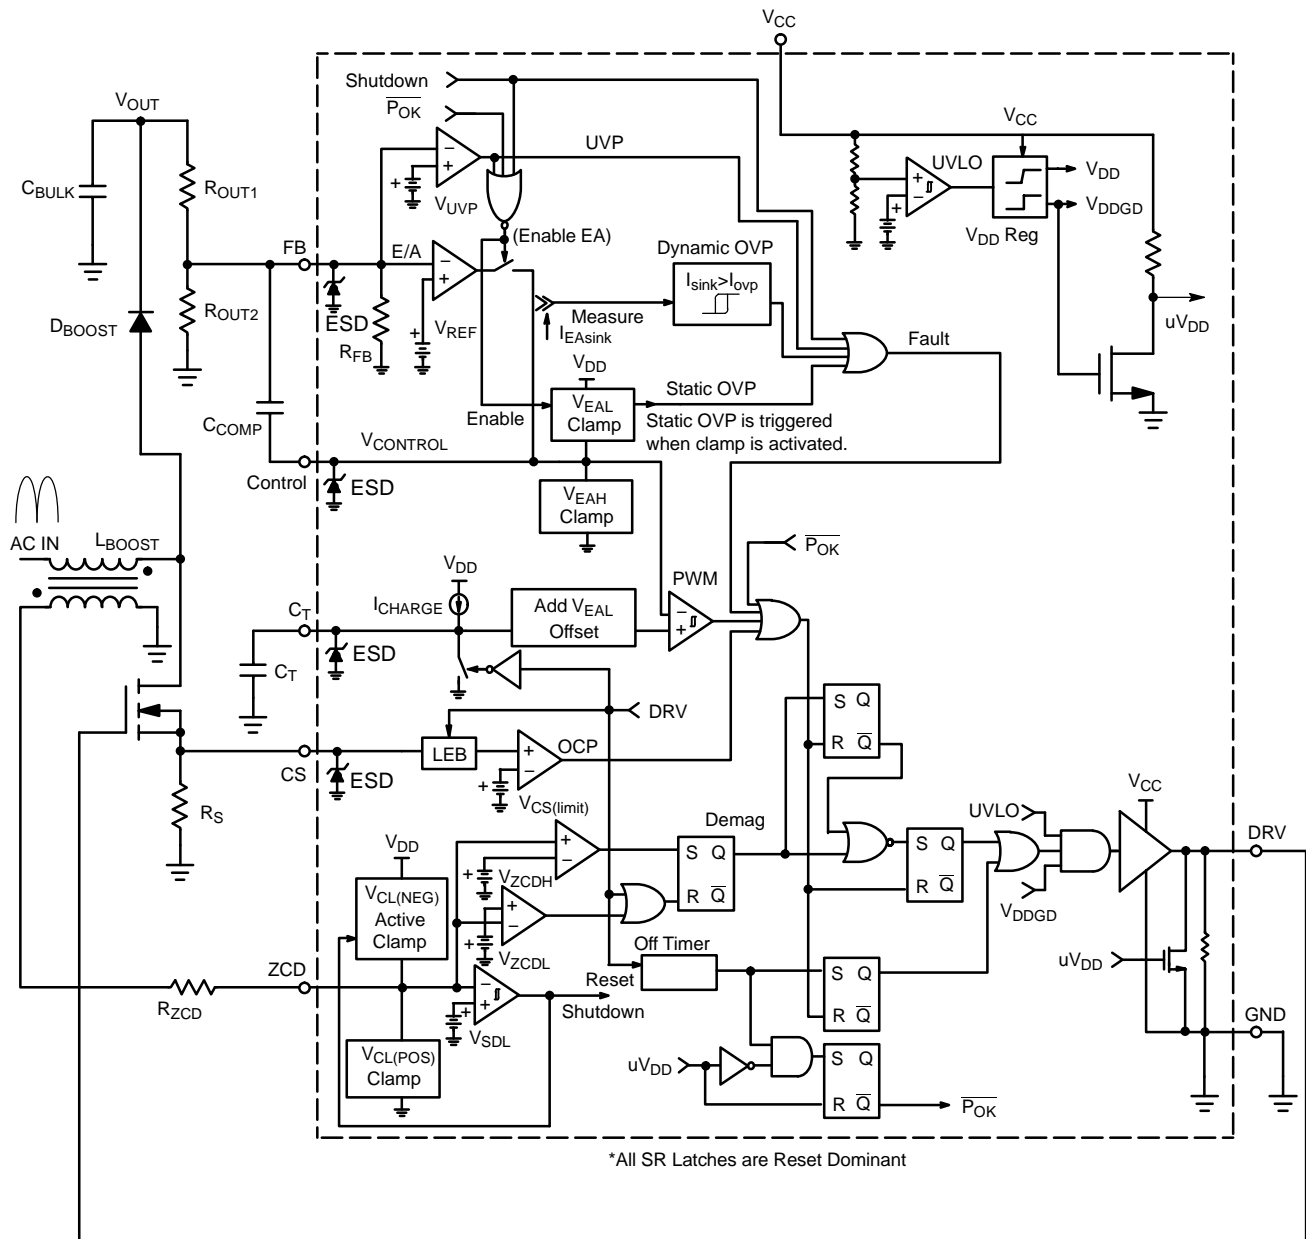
$V_{CC}$

Shutdown

$\overline{P_{OK}}$

UVP

$V_{CC}$

UVLO

$V_{DD}$

$V_{DDGD}$

$V_{DD}$ Reg

$V_{OUT}$

$C_{BULK}$

$R_{OUT1}$

$V_{UVP}$

(Enable EA)

FB

E/A

Dynamic OVP

$I_{sink}>I_{ovp}$

$R_{OUT2}$

ESD

$R_{FB}$

$V_{REF}$

Measure

$I_{EAsink}$

$uV_{DD}$

$D_{BOOST}$

Fault

$V_{DD}$

Static OVP

Enable

$V_{EAL}$ Clamp

Static OVP is triggered when clamp is activated.

$C_{COMP}$

$V_{CONTROL}$

Control

ESD

$V_{EAH}$ Clamp

AC IN

$L_{BOOST}$

$\overline{P_{OK}}$

$V_{DD}$

PWM

$C_T$

$I_{CHARGE}$

Add $V_{EAL}$ Offset

ESD

$C_T$

S Q

DRV

R $\overline{Q}$

LEB

OCP

CS

ESD

$R_S$

$V_{CS(limit)}$

Demag

UVLO

$V_{CC}$

DRV

$V_{DD}$

S Q

S Q

$V_{ZCDH}$

$V_{CL(NEG)}$ Active Clamp

R $\overline{Q}$

R $\overline{Q}$

$V_{DDGD}$

$V_{ZCDL}$

Off Timer

ZCD

Reset

S Q

$uV_{DD}$

$R_{ZCD}$

Shutdown

R $\overline{Q}$

GND

$V_{SDL}$

$V_{CL(POS)}$ Clamp

$uV_{DD}$

S Q

R $\overline{Q}$

$\overline{P_{OK}}$

*All SR Latches are Reset Dominant